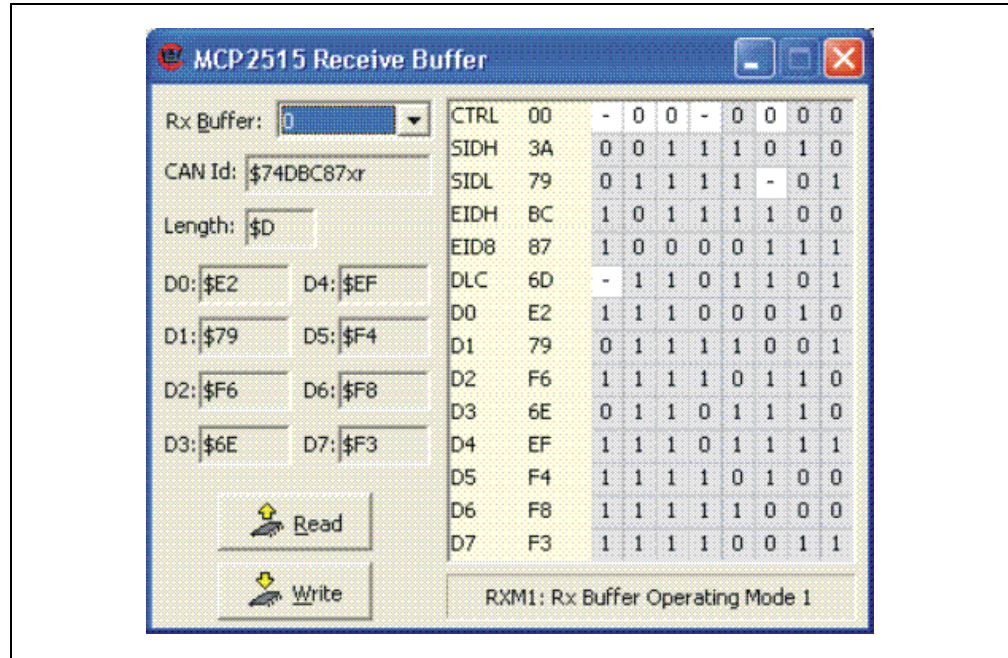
MCP2515 Receive Buffer

Rx Buffer: 0

CAN Id: $74DBC87xr

Length: $D

D0: $E2
D4: $EF
D1: $79
D5: $F4
D2: $F6
D6: $F8
D3: $6E
D7: $F3

Read

Write

| | | | | | | | | | |
|---|---|---|---|---|---|---|---|---|---|
| CTRL | 00 | - | 0 | 0 | - | 0 | 0 | 0 | 0 |
| SIDH | 3A | 0 | 0 | 1 | 1 | 1 | 0 | 1 | 0 |
| SIDL | 79 | 0 | 1 | 1 | 1 | 1 | - | 0 | 1 |
| EIDH | BC | 1 | 0 | 1 | 1 | 1 | 1 | 0 | 0 |
| EID8 | 87 | 1 | 0 | 0 | 0 | 0 | 1 | 1 | 1 |
| DLC | 6D | - | 1 | 1 | 0 | 1 | 1 | 0 | 1 |
| D0 | E2 | 1 | 1 | 1 | 0 | 0 | 0 | 1 | 0 |
| D1 | 79 | 0 | 1 | 1 | 1 | 1 | 0 | 0 | 1 |
| D2 | F6 | 1 | 1 | 1 | 1 | 0 | 1 | 1 | 0 |
| D3 | 6E | 0 | 1 | 1 | 0 | 1 | 1 | 1 | 0 |
| D4 | EF | 1 | 1 | 1 | 0 | 1 | 1 | 1 | 1 |
| D5 | F4 | 1 | 1 | 1 | 1 | 0 | 1 | 0 | 0 |
| D6 | F8 | 1 | 1 | 1 | 1 | 1 | 0 | 0 | 0 |
| D7 | F3 | 1 | 1 | 1 | 1 | 0 | 0 | 1 | 1 |

RXM1: Rx Buffer Operating Mode 1